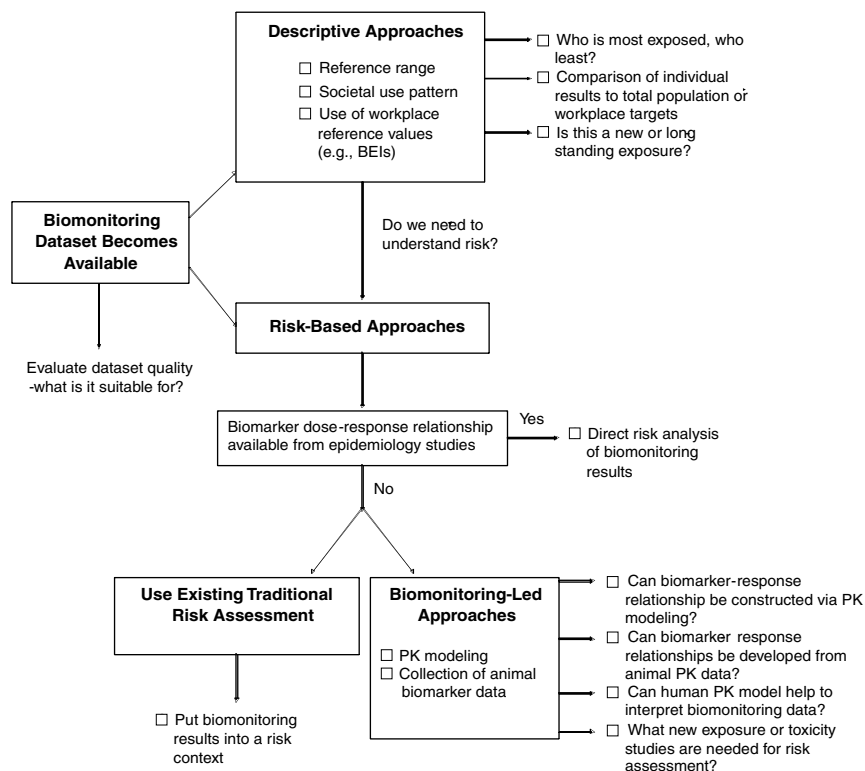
Descriptive Approaches

☐ Reference range
☐ Societal use pattern
☐ Use of workplace reference values (e.g., BEIs)

☐ Who is most exposed, who least?
☐ Comparison of individual results to total population or workplace targets
☐ Is this a new or long standing exposure?

Biomonitoring Dataset Becomes Available

Do we need to understand risk?

Evaluate dataset quality -what is it suitable for?

Risk-Based Approaches

Biomarker dose-response relationship available from epidemiology studies

Yes

☐ Direct risk analysis of biomonitoring results

No

Use Existing Traditional Risk Assessment

☐ Put biomonitoring results into a risk context

Biomonitoring-Led Approaches

☐ PK modeling
☐ Collection of animal biomarker data

☐ Can biomarker-response relationship be constructed via PK modeling?
☐ Can biomarker response relationships be developed from animal PK data?
☐ Can human PK model help to interpret biomonitoring data?
☐ What new exposure or toxicity studies are needed for risk assessment?